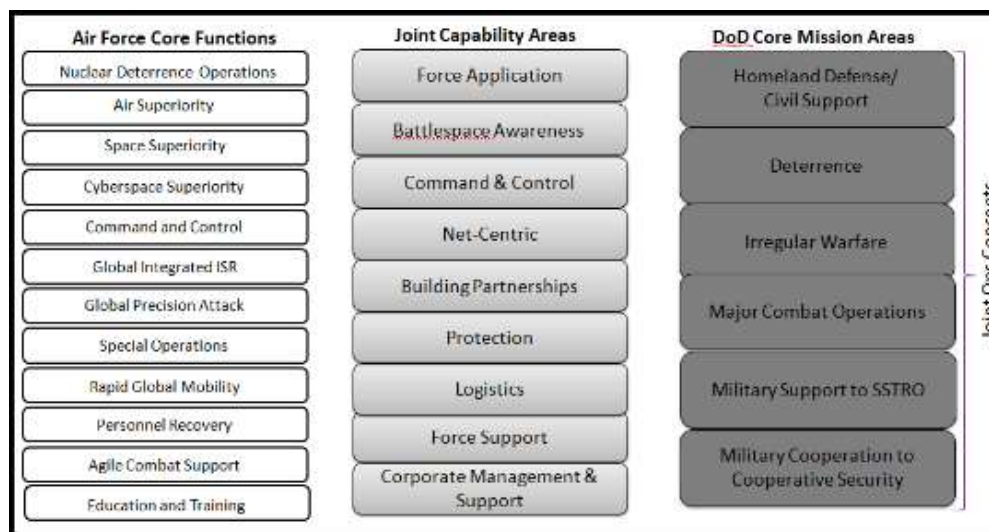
Air Force Core Functions

Nuclear Deterrence Operations

Air Superiority

Space Superiority

Cyberspace Superiority

Command and Control

Global Integrated ISR

Global Precision Attack

Special Operations

Rapid Global Mobility

Personnel Recovery

Agile Combat Support

Education and Training

Joint Capability Areas

Force Application

Battlespace Awareness

Command & Control

Net-Centric

Building Partnerships

Protection

Logistics

Force Support

Corporate Management & Support

DoD Core Mission Areas

Homeland Defense/ Civil Support

Deterrence

Irregular Warfare

Major Combat Operations

Military Support to SSTRO

Military Cooperation to Cooperative Security

Joint Ops Concepts